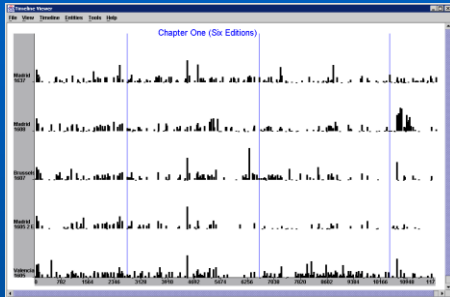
Timeline Viewer
File View Timeline Editions Tools Help
Chapter One (Six Editions)
Madrid 1637
Madrid 1608
Brussels 1607
Madrid 1605 (?)
Valencia 1605
0 702 1404 2106 3120 3810 4692 5574 6256 7038 7820 8602 9384 10166 10948 117